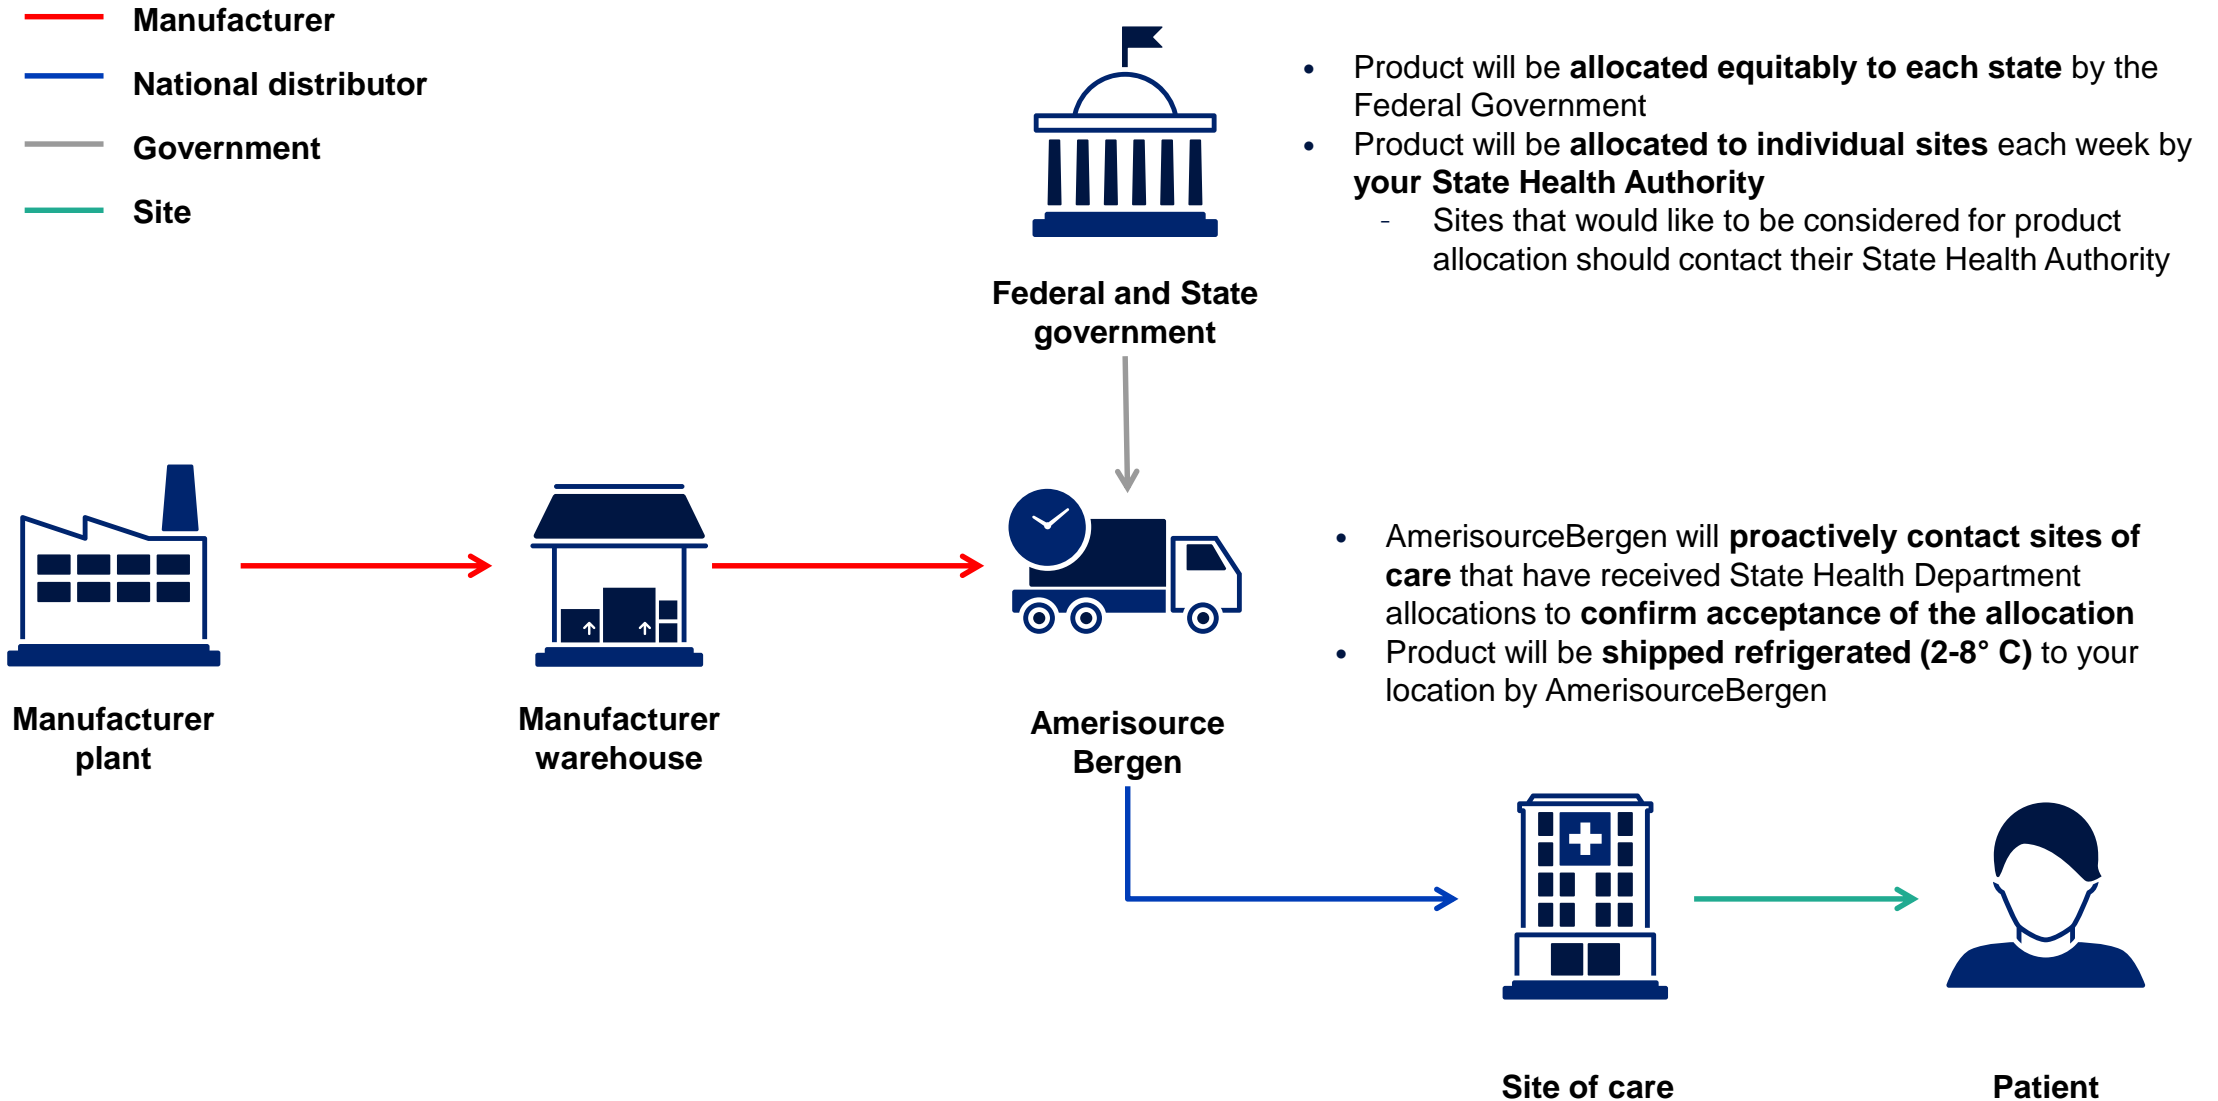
Manufacturer
National distributor
Government
Site

Federal and State government

- Product will be **allocated equitably to each state** by the Federal Government
- Product will be **allocated to individual sites** each week by **your State Health Authority**
  - Sites that would like to be considered for product allocation should contact their State Health Authority

Manufacturer plant

Manufacturer warehouse

Amerisource Bergen

- AmerisourceBergen will **proactively contact sites of care** that have received State Health Department allocations to **confirm acceptance of the allocation**
- Product will be **shipped refrigerated (2-8° C)** to your location by AmerisourceBergen

Site of care

Patient